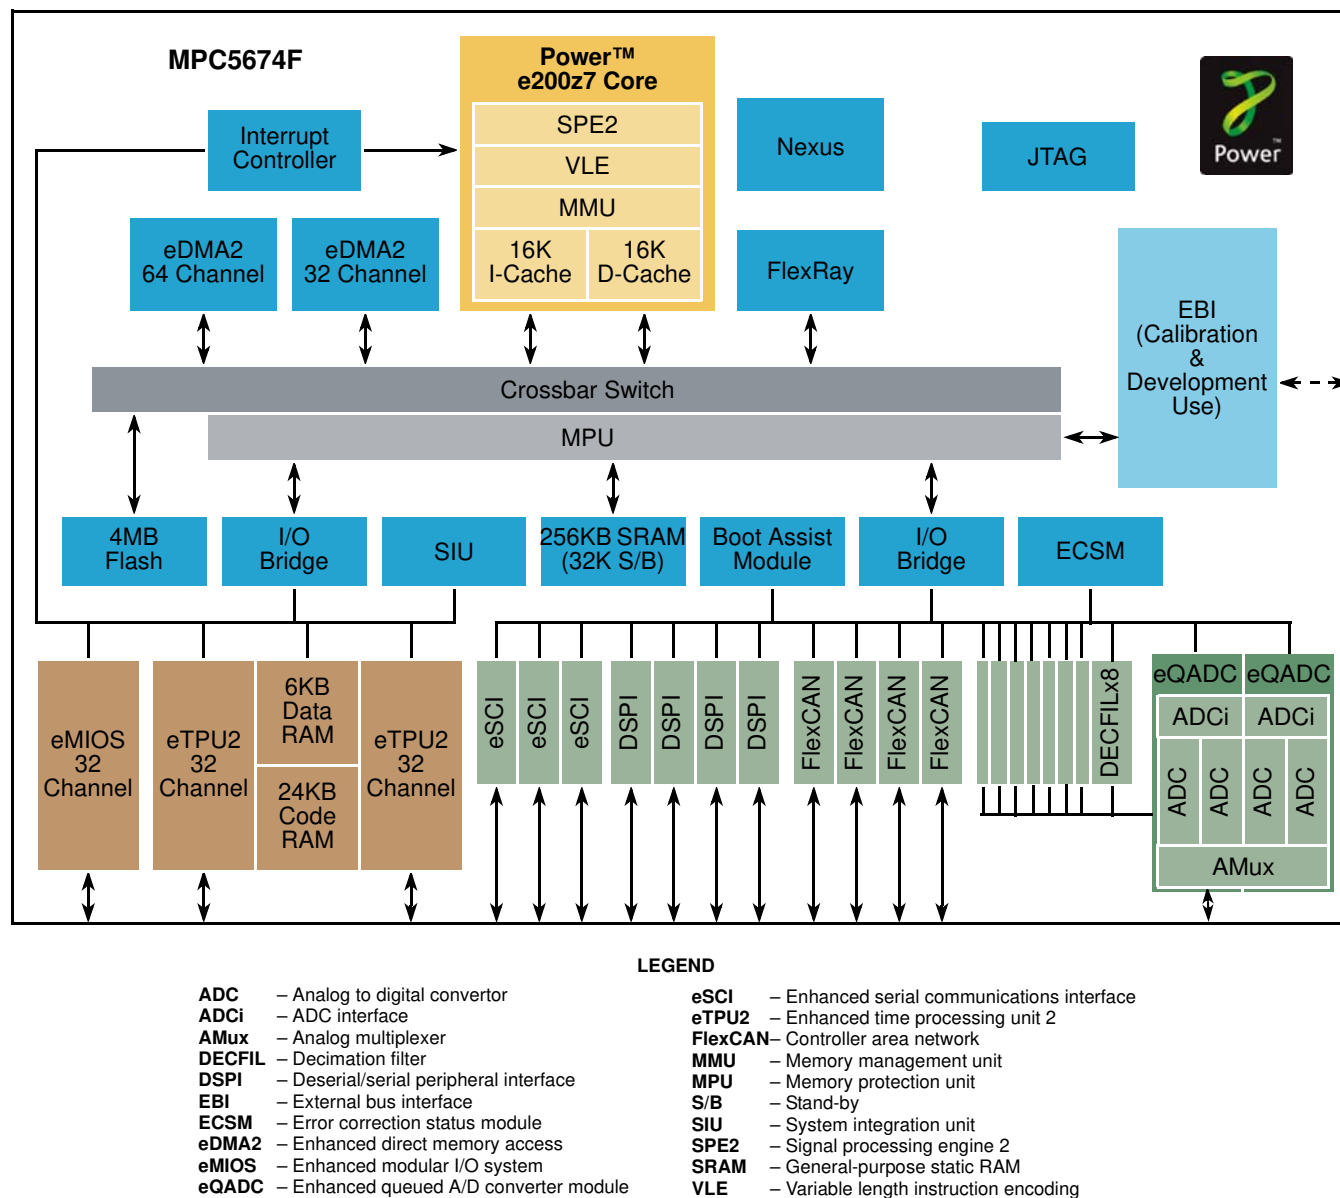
MPC5674F

Power™ e200z7 Core

SPE2

VLE

MMU

16K I-Cache

16K D-Cache

Interrupt Controller

Nexus

JTAG

Power

eDMA2 64 Channel

eDMA2 32 Channel

FlexRay

EBI (Calibration & Development Use)

Crossbar Switch

MPU

4MB Flash

I/O Bridge

SIU

256KB SRAM (32K S/B)

Boot Assist Module

I/O Bridge

ECSM

eMIOS 32 Channel

eTPU2 32 Channel

6KB Data RAM

24KB Code RAM

eTPU2 32 Channel

eSCI

eSCI

eSCI

DSPI

DSPI

DSPI

DSPI

FlexCAN

FlexCAN

FlexCAN

FlexCAN

DECFILx8

eQADC

eQADC

ADCi

ADCi

ADC

ADC

ADC

ADC

AMux

LEGEND

| | |
|---|---|
| ADC | – Analog to digital convertor |
| ADCi | – ADC interface |
| AMux | – Analog multiplexer |
| DECFIL | – Decimation filter |
| DSPI | – Deserial/serial peripheral interface |
| EBI | – External bus interface |
| ECSM | – Error correction status module |
| eDMA2 | – Enhanced direct memory access |
| eMIOS | – Enhanced modular I/O system |
| eQADC | – Enhanced queued A/D converter module |

| | |
|---|---|
| eSCI | – Enhanced serial communications interface |
| eTPU2 | – Enhanced time processing unit 2 |
| FlexCAN | – Controller area network |
| MMU | – Memory management unit |
| MPU | – Memory protection unit |
| S/B | – Stand-by |
| SIU | – System integration unit |
| SPE2 | – Signal processing engine 2 |
| SRAM | – General-purpose static RAM |
| VLE | – Variable length instruction encoding |